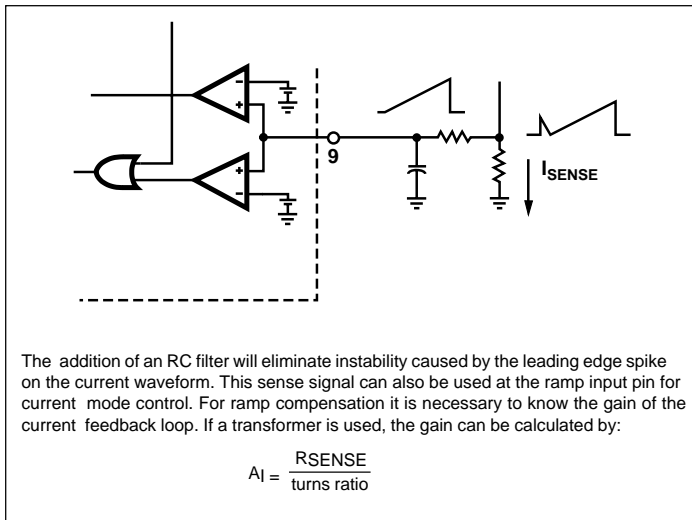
9

$I_{SENSE}$

The addition of an RC filter will eliminate instability caused by the leading edge spike on the current waveform. This sense signal can also be used at the ramp input pin for current mode control. For ramp compensation it is necessary to know the gain of the current feedback loop. If a transformer is used, the gain can be calculated by:

$A_I = \frac{RSENSE}{\text{turns ratio}}$